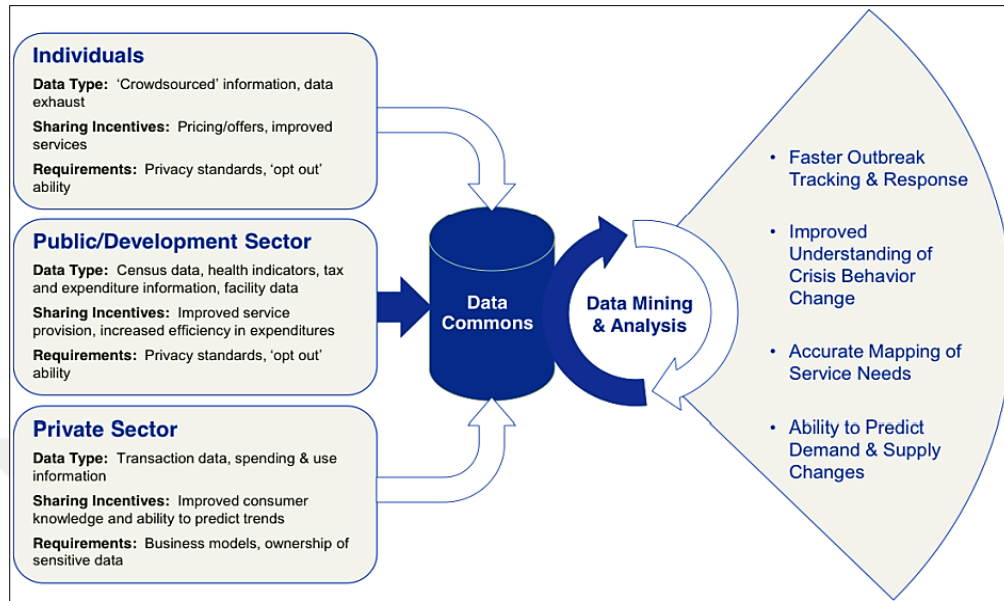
Individuals

Data Type: 'Crowdsourced' information, data exhaust

Sharing Incentives: Pricing/offers, improved services

Requirements: Privacy standards, 'opt out' ability

Public/Development Sector

Data Type: Census data, health indicators, tax and expenditure information, facility data

Sharing Incentives: Improved service provision, increased efficiency in expenditures

Requirements: Privacy standards, 'opt out' ability

Private Sector

Data Type: Transaction data, spending & use information

Sharing Incentives: Improved consumer knowledge and ability to predict trends

Requirements: Business models, ownership of sensitive data

Data Commons

Data Mining & Analysis

• Faster Outbreak Tracking & Response

• Improved Understanding of Crisis Behavior Change

• Accurate Mapping of Service Needs

• Ability to Predict Demand & Supply Changes